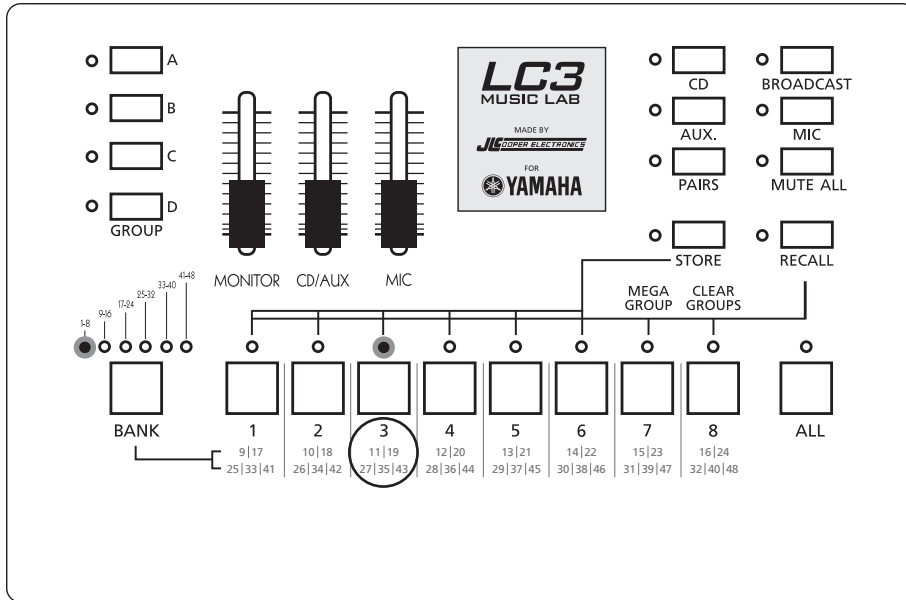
A
B
C
D
GROUP

MONITOR CD/AUX MIC

LC3
MUSIC LAB
MADE BY
JL COOPER ELECTRONICS
FOR
YAMAHA

CD
AUX.
PAIRS
STORE

BROADCAST
MIC
MUTE ALL
RECALL

MEGA GROUP
CLEAR GROUPS

1-8
9-16
17-24
25-32
33-40
41-48

BANK

1
9|17
25|33|41

2
10|18
26|34|42

3
11|19
27|35|43

4
12|20
28|36|44

5
13|21
29|37|45

6
14|22
30|38|46

7
15|23
31|39|47

8
16|24
32|40|48

ALL